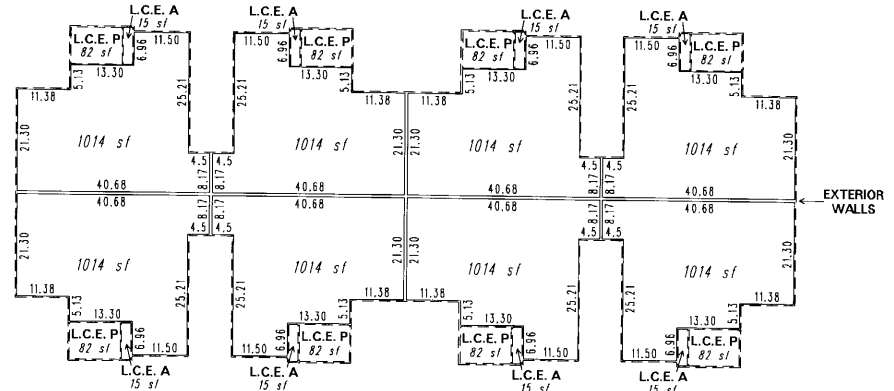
L.C.E. A
15 sf
L.C.E. P
82 sf
6.96
11.50
13.30
5.13
11.38
25.21
21.30
1014 sf
4.5
8.17
4.5
8.17

L.C.E. A
15 sf
11.50
6.96
L.C.E. P
82 sf
13.30
5.13
25.21
11.38
21.30
1014 sf

L.C.E. A
15 sf
L.C.E. P
82 sf
6.96
11.50
13.30
5.13
11.38
25.21
21.30
1014 sf
4.5
8.17
4.5
8.17

L.C.E. A
15 sf
11.50
6.96
L.C.E. P
82 sf
13.30
5.13
25.21
11.38
21.30
1014 sf

40.68
40.68
40.68
40.68
40.68
40.68
40.68
40.68
EXTERIOR
WALLS

21.30
1014 sf
11.38
5.13
13.30
L.C.E. P
82 sf
6.96
11.50
L.C.E. A
15 sf
4.5
8.17
4.5
8.17

25.21
1014 sf
21.30
11.50
6.96
L.C.E. P
82 sf
13.30
5.13
11.38
L.C.E. A
15 sf

21.30
1014 sf
11.38
5.13
13.30
25.21
L.C.E. P
82 sf
6.96
11.50
L.C.E. A
15 sf
4.5
8.17
4.5
8.17

25.21
1014 sf
21.30
11.50
6.96
L.C.E. P
82 sf
13.30
5.13
11.38
L.C.E. A
15 sf